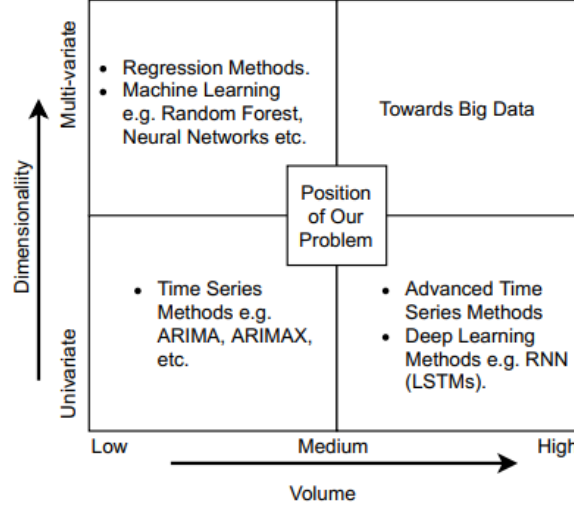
Dimensionality

Multi-variate

Univariate

• Regression Methods.
• Machine Learning e.g. Random Forest, Neural Networks etc.

Towards Big Data

Position of Our Problem

• Time Series Methods e.g. ARIMA, ARIMAX, etc.

• Advanced Time Series Methods
• Deep Learning Methods e.g. RNN (LSTMs).

Low

Medium

High

Volume